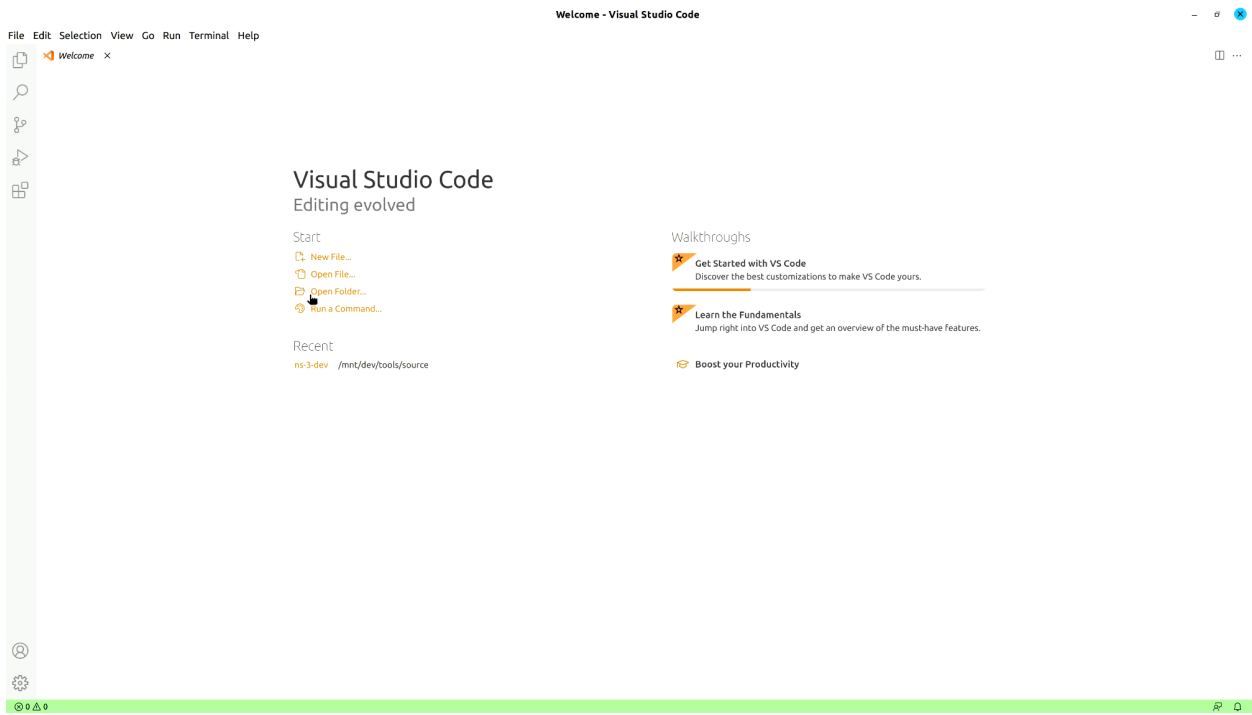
Welcome - Visual Studio Code

File Edit Selection View Go Run Terminal Help

Welcome ×

Visual Studio Code
Editing evolved

Start
New File...
Open File...
Open Folder...
Run a Command...

Recent
ns-3-dev /mnt/dev/tools/source

Walkthroughs
Get Started with VS Code
Discover the best customizations to make VS Code yours.

Learn the Fundamentals
Jump right into VS Code and get an overview of the must-have features.

Boost your Productivity

⊗ 0 ⚠ 0